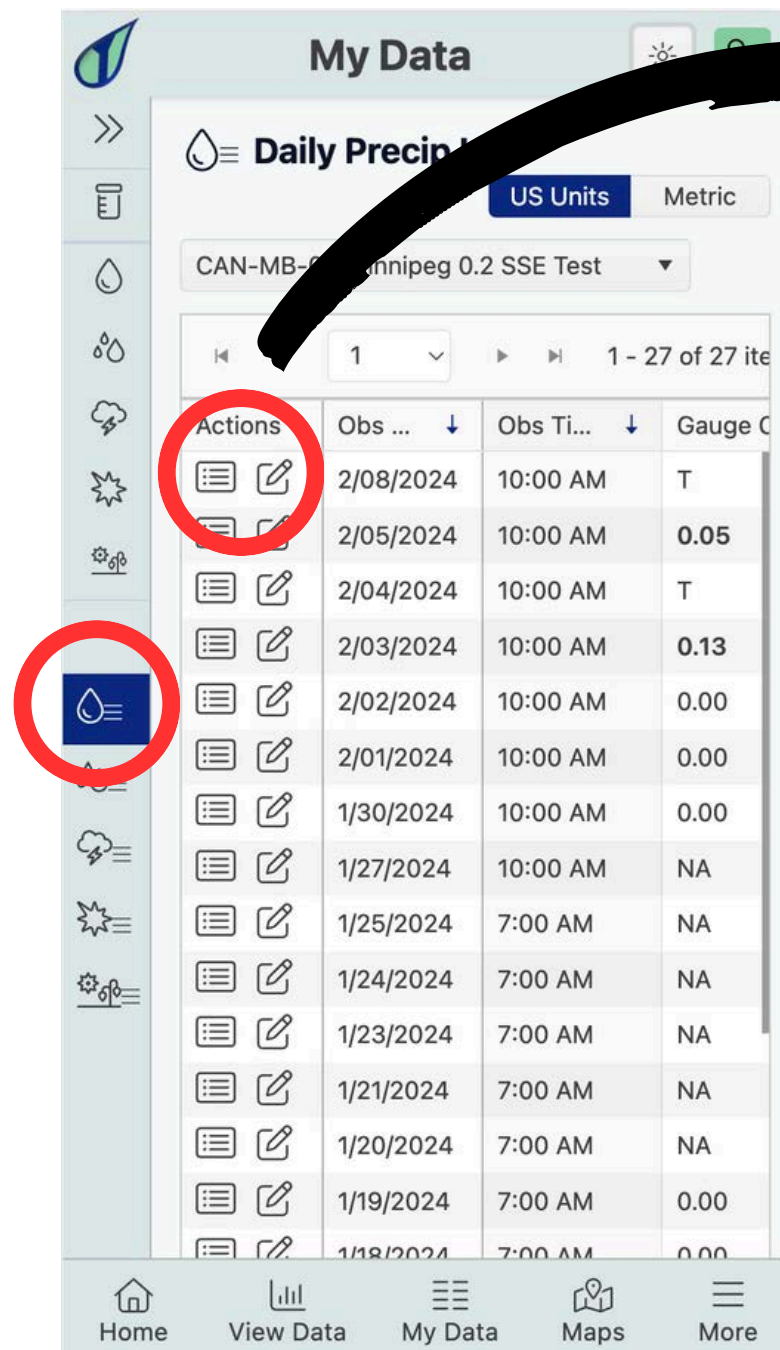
My Data

Daily Precip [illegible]

US Units Metric

CAN-MB-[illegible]innipeg 0.2 SSE Test

1

1 - 27 of 27 ite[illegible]

| Actions | Obs ... | Obs Ti... | Gauge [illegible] |
|---|---|---|---|
| | 2/08/2024 | 10:00 AM | T |
| | 2/05/2024 | 10:00 AM | 0.05 |
| | 2/04/2024 | 10:00 AM | T |
| | 2/03/2024 | 10:00 AM | 0.13 |
| | 2/02/2024 | 10:00 AM | 0.00 |
| | 2/01/2024 | 10:00 AM | 0.00 |
| | 1/30/2024 | 10:00 AM | 0.00 |
| | 1/27/2024 | 10:00 AM | NA |
| | 1/25/2024 | 7:00 AM | NA |
| | 1/24/2024 | 7:00 AM | NA |
| | 1/23/2024 | 7:00 AM | NA |
| | 1/21/2024 | 7:00 AM | NA |
| | 1/20/2024 | 7:00 AM | NA |
| | 1/19/2024 | 7:00 AM | 0.00 |
| | 1/18/2024 | 7:00 AM | 0.00 |

Home View Data My Data Maps More